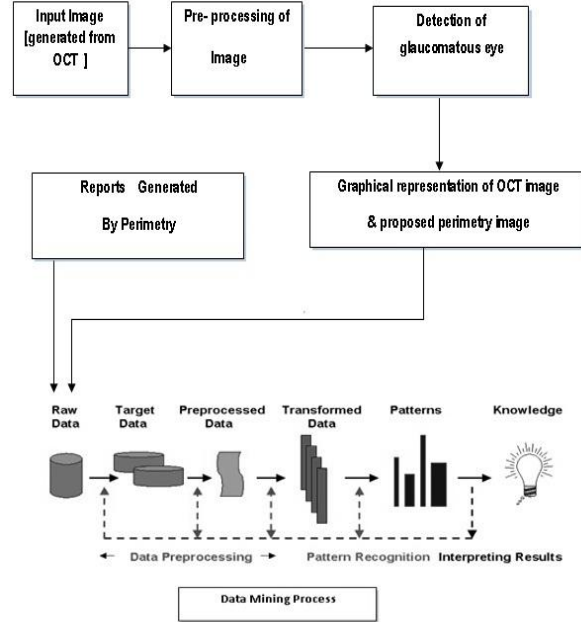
Input Image [generated from OCT ]

Pre- processing of Image

Detection of glaucomatous eye

Reports Generated By Perimetry

Graphical representation of OCT image & proposed perimetry image

Raw Data

Target Data

Preprocessed Data

Transformed Data

Patterns

Knowledge

Data Preprocessing

Pattern Recognition

Interpreting Results

Data Mining Process